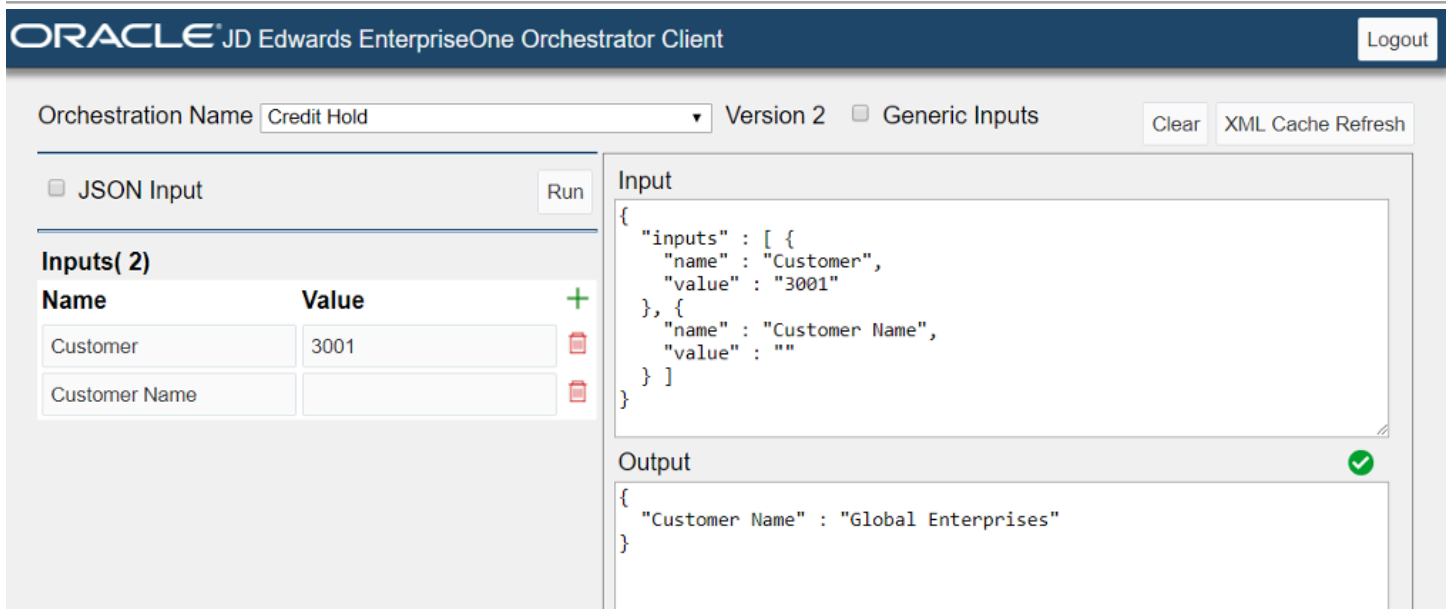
ORACLE JD Edwards EnterpriseOne Orchestrator Client

Logout

Orchestration Name Credit Hold

Version 2

Generic Inputs

Clear

XML Cache Refresh

JSON Input

Run

Inputs( 2)

| Name | Value |
|---|---|
| Customer | 3001 |
| Customer Name | |

Input

{
  "inputs" : [ {
    "name" : "Customer",
    "value" : "3001"
  }, {
    "name" : "Customer Name",
    "value" : ""
  } ]
}

Output

{
  "Customer Name" : "Global Enterprises"
}